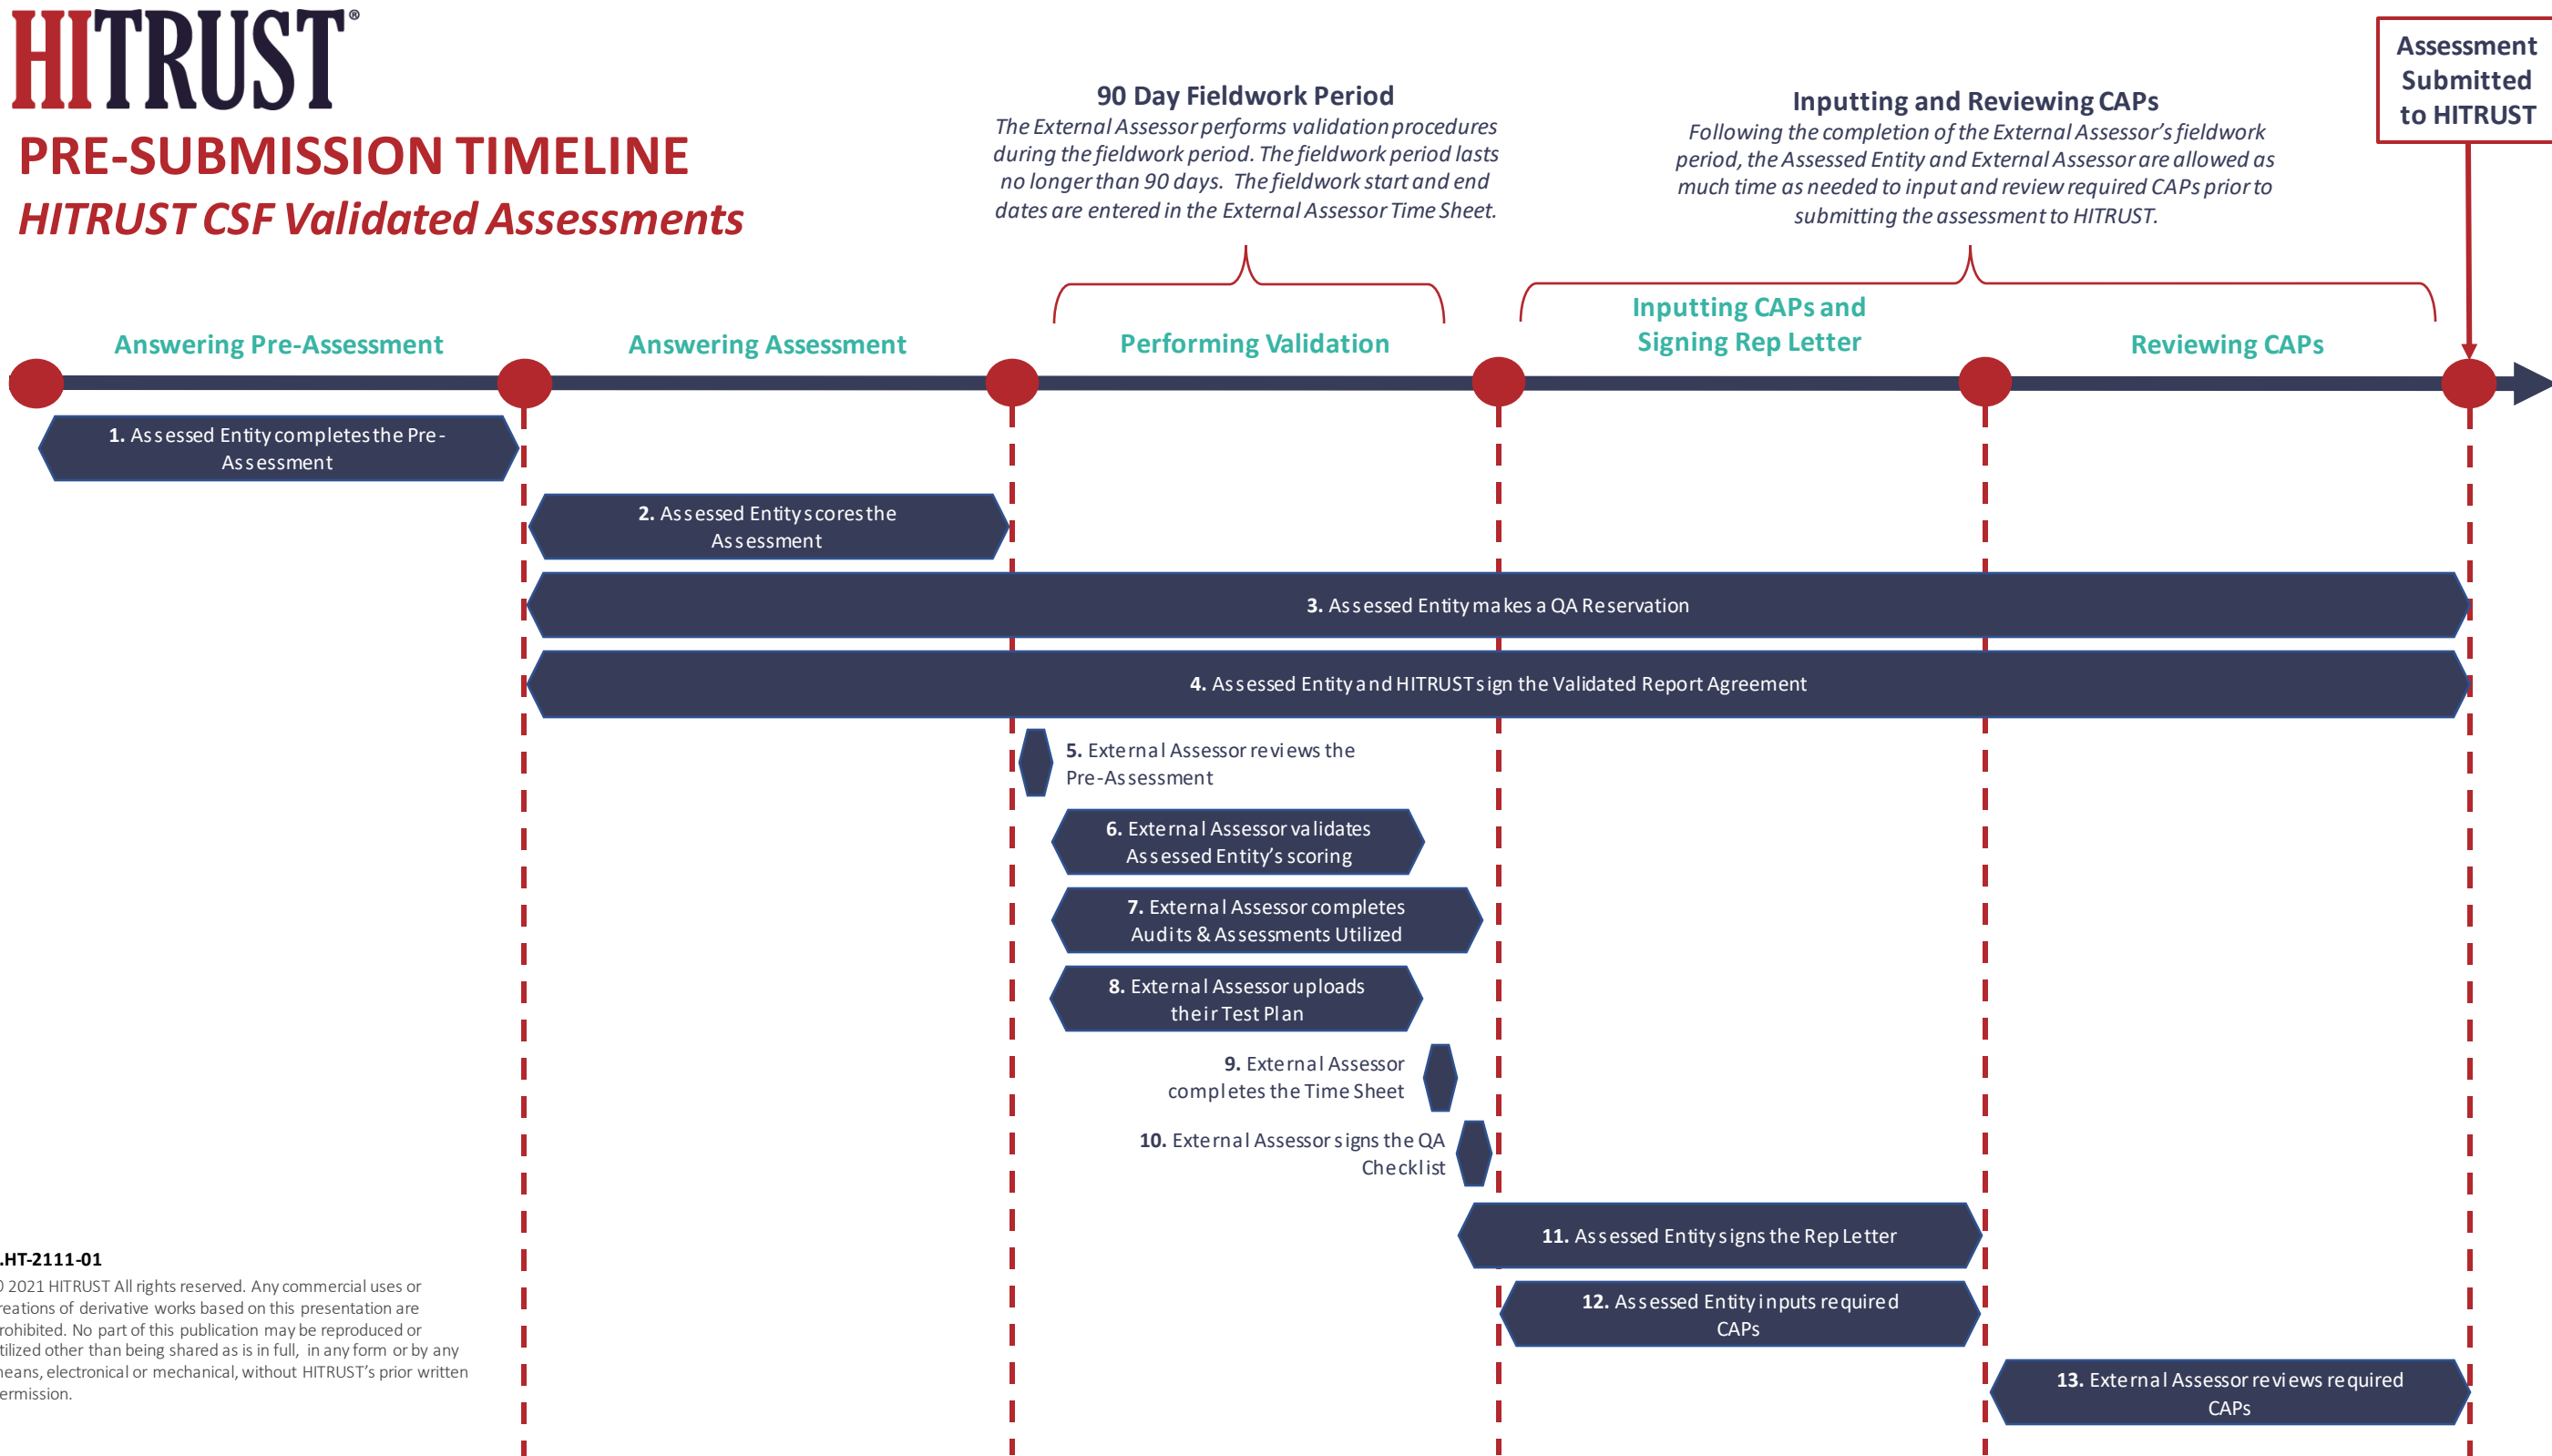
HITRUST®

PRE-SUBMISSION TIMELINE

HITRUST CSF Validated Assessments

90 Day Fieldwork Period

The External Assessor performs validation procedures during the fieldwork period. The fieldwork period lasts no longer than 90 days. The fieldwork start and end dates are entered in the External Assessor Time Sheet.

Inputting and Reviewing CAPs

Following the completion of the External Assessor's fieldwork period, the Assessed Entity and External Assessor are allowed as much time as needed to input and review required CAPs prior to submitting the assessment to HITRUST.

Assessment Submitted to HITRUST

Answering Pre-Assessment

Answering Assessment

Performing Validation

Inputting CAPs and Signing Rep Letter

Reviewing CAPs

1. Assessed Entity completes the Pre-Assessment

2. Assessed Entity scores the Assessment

3. Assessed Entity makes a QA Reservation

4. Assessed Entity and HITRUST sign the Validated Report Agreement

5. External Assessor reviews the Pre-Assessment

6. External Assessor validates Assessed Entity's scoring

7. External Assessor completes Audits & Assessments Utilized

8. External Assessor uploads their Test Plan

9. External Assessor completes the Time Sheet

10. External Assessor signs the QA Checklist

11. Assessed Entity signs the Rep Letter

12. Assessed Entity inputs required CAPs

13. External Assessor reviews required CAPs

.HT-2111-01

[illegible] 2021 HITRUST All rights reserved. Any commercial uses or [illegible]reations of derivative works based on this presentation are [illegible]rohibited. No part of this publication may be reproduced or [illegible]tilized other than being shared as is in full, in any form or by any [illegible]eans, electronical or mechanical, without HITRUST's prior written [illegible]ermission.